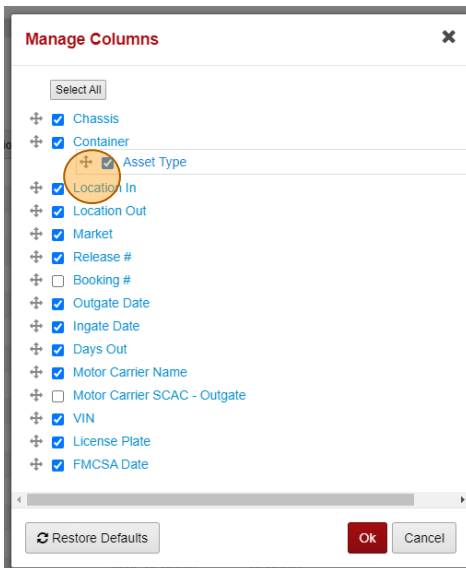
Manage Columns

Select All

Chassis
Container
Asset Type
Location In
Location Out
Market
Release #
Booking #
Outgate Date
Ingate Date
Days Out
Motor Carrier Name
Motor Carrier SCAC - Outgate
VIN
License Plate
FMCSA Date

Restore Defaults
Ok
Cancel